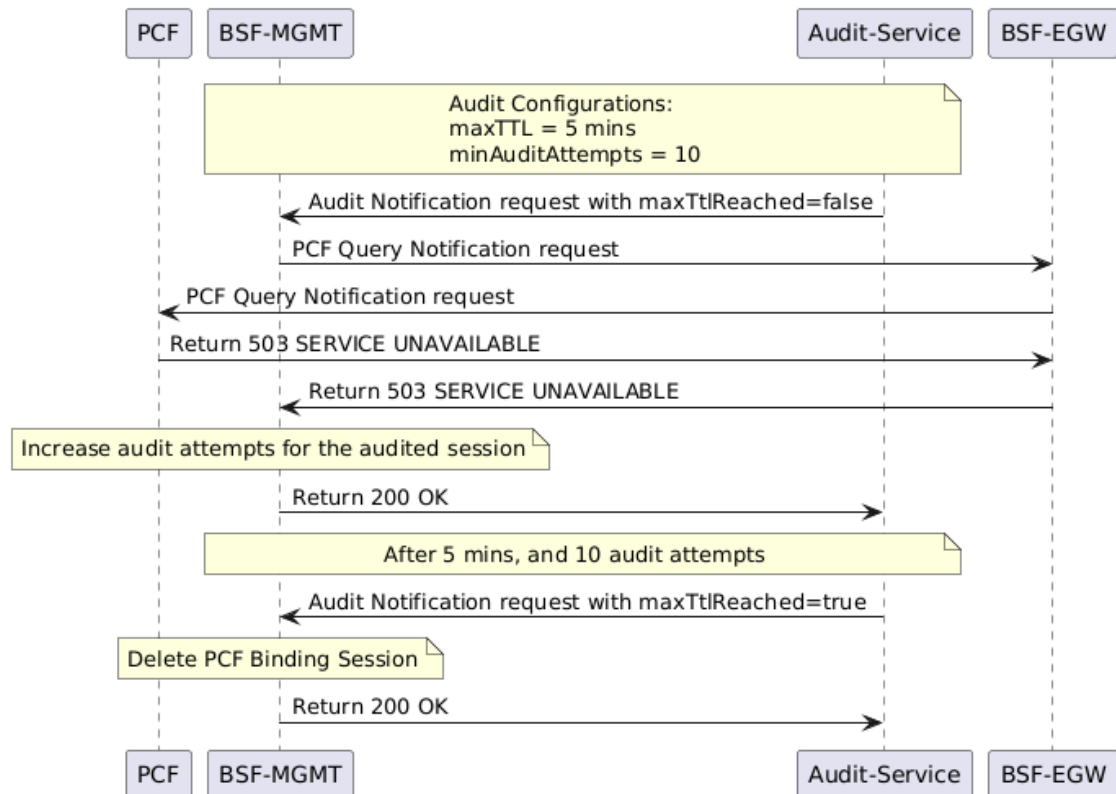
PCF BSF-MGMT Audit-Service BSF-EGW

Audit Configurations:
maxTTL = 5 mins
minAuditAttempts = 10

Audit Notification request with maxTtlReached=false

PCF Query Notification request

PCF Query Notification request

Return 503 SERVICE UNAVAILABLE

Return 503 SERVICE UNAVAILABLE

Increase audit attempts for the audited session

Return 200 OK

After 5 mins, and 10 audit attempts

Audit Notification request with maxTtlReached=true

Delete PCF Binding Session

Return 200 OK

PCF BSF-MGMT Audit-Service BSF-EGW